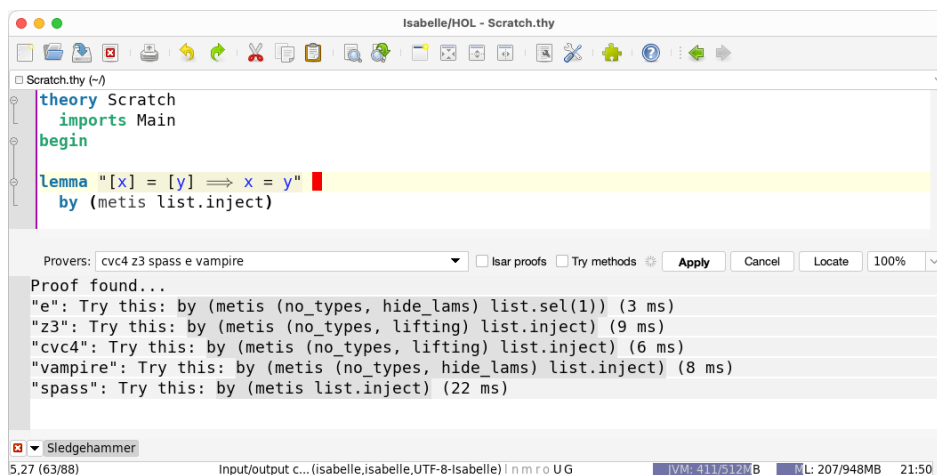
Isabelle/HOL - Scratch.thy

Scratch.thy (~/)

theory Scratch
  imports Main
begin

lemma "[x] = [y] $\Longrightarrow$ x = y"
  by (metis list.inject)

Provers: cvc4 z3 spass e vampire
Isar proofs
Try methods
Apply
Cancel
Locate
100%

Proof found...
"e": Try this: by (metis (no_types, hide_lams) list.sel(1)) (3 ms)
"z3": Try this: by (metis (no_types, lifting) list.inject) (9 ms)
"cvc4": Try this: by (metis (no_types, lifting) list.inject) (6 ms)
"vampire": Try this: by (metis (no_types, hide_lams) list.inject) (8 ms)
"spass": Try this: by (metis list.inject) (22 ms)

Sledgehammer

5,27 (63/88)
Input/output c...(isabelle,isabelle,UTF-8-Isabelle) | n m r o U G
JVM: 411/512MB
ML: 207/948MB
21:50